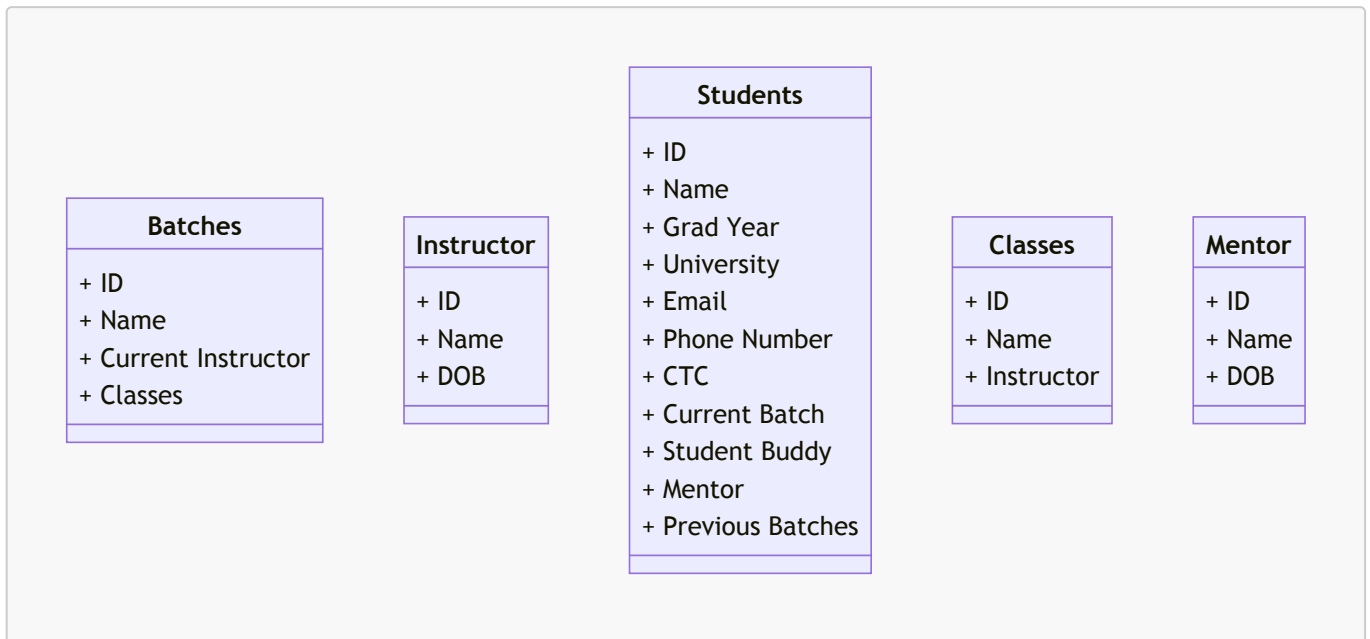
Batches
+ ID
+ Name
+ Current Instructor
+ Classes

Instructor
+ ID
+ Name
+ DOB

Students
+ ID
+ Name
+ Grad Year
+ University
+ Email
+ Phone Number
+ CTC
+ Current Batch
+ Student Buddy
+ Mentor
+ Previous Batches

Classes
+ ID
+ Name
+ Instructor

Mentor
+ ID
+ Name
+ DOB